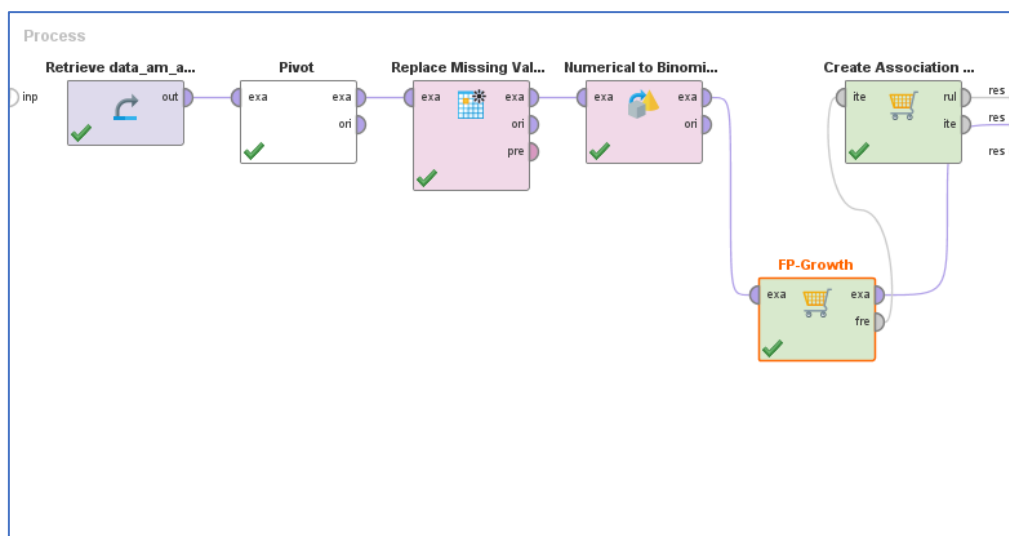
Process

inp

Retrieve data_am_a...
out

Pivot
exa
exa
ori

Replace Missing Val...
exa
exa
ori
pre

Numerical to Binomi...
exa
exa
ori

Create Association ...
ite
rul
ite

res
res
res

FP-Growth
exa
exa
fre